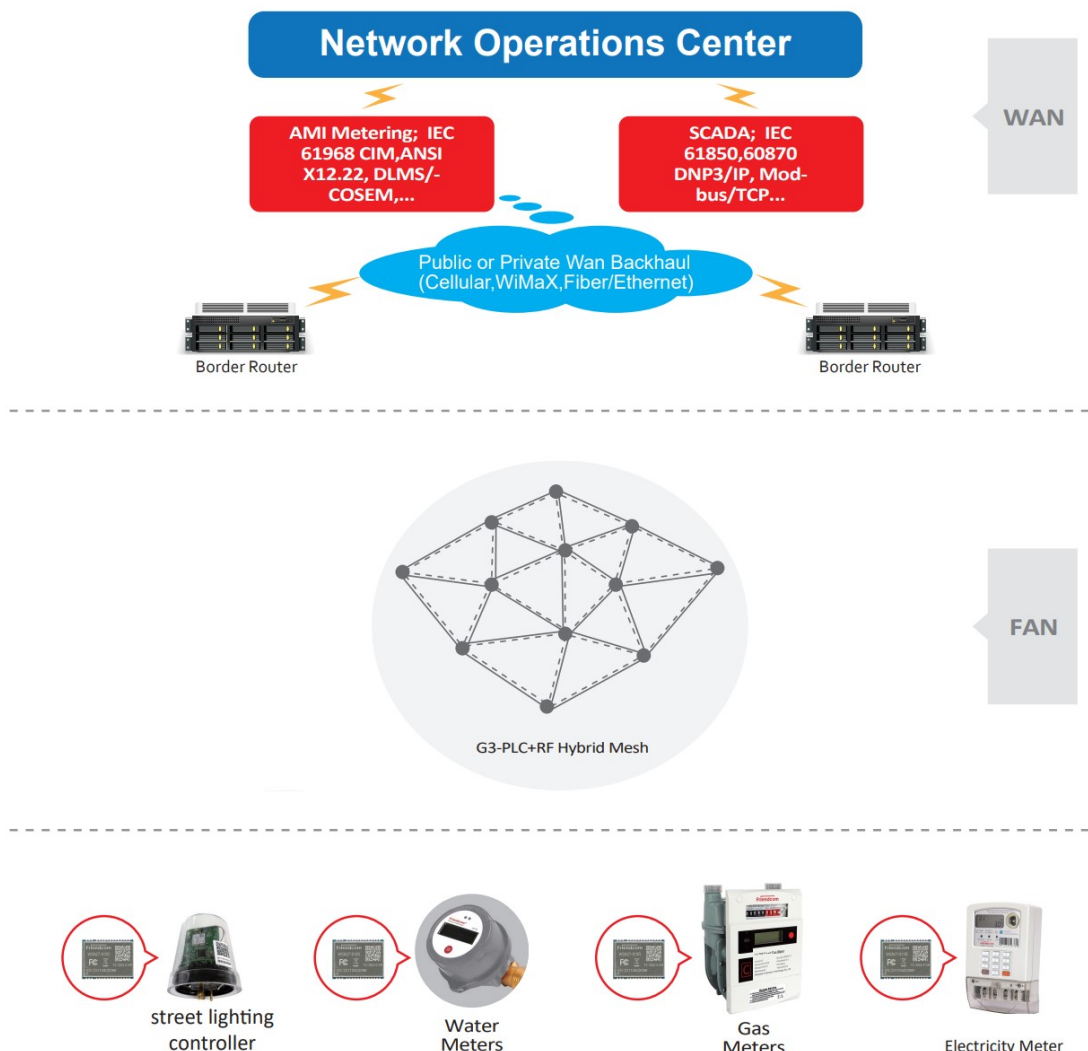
Network Operations Center

WAN

AMI Metering; IEC 61968 CIM,ANSI X12.22, DLMS/-COSEM,...

SCADA; IEC 61850,60870 DNP3/IP, Mod-bus/TCP...

Public or Private Wan Backhaul
(Cellular,WiMaX,Fiber/Ethernet)

Border Router

Border Router

FAN

G3-PLC+RF Hybrid Mesh

street lighting controller

Water Meters

Gas Meters

Electricity Meter